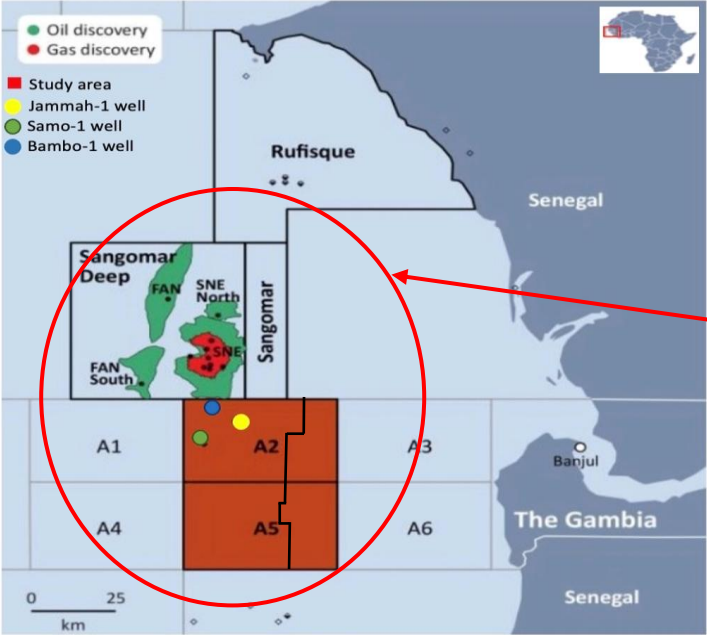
Oil discovery
Gas discovery
Study area
Jammah-1 well
Samo-1 well
Bambo-1 well

Rufisque

Senegal

Sangomar Deep

FAN

SNE North

Sangomar

SNE

FAN South

A1

A2

A3

Banjul

A4

A5

A6

The Gambia

Senegal

0 25
km